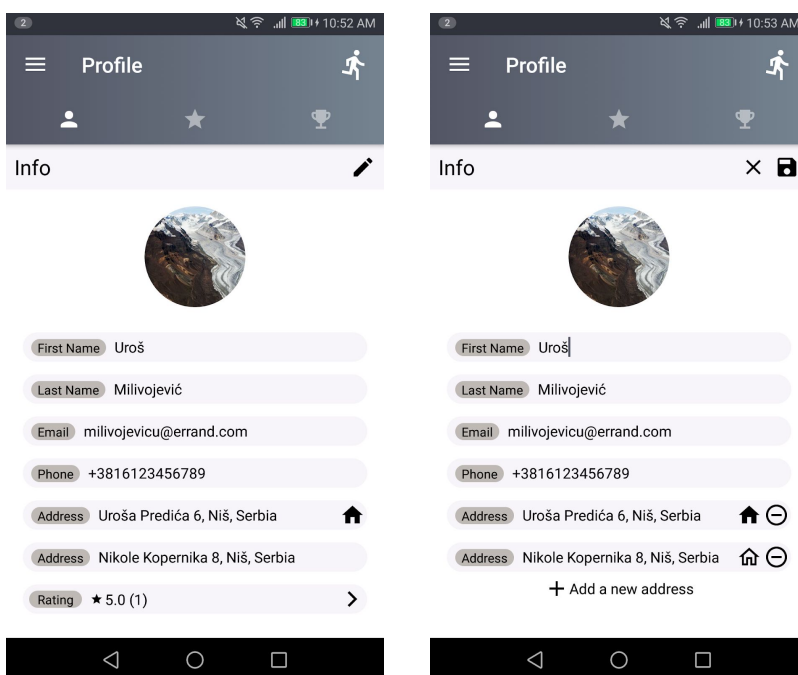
2 83 10:52 AM

Profile

Info

First Name Uroš

Last Name Milivojević

Email milivojevicu@errand.com

Phone +3816123456789

Address Uroša Predića 6, Niš, Serbia

Address Nikole Kopernika 8, Niš, Serbia

Rating ★ 5.0 (1)

2 83 10:53 AM

Profile

Info

First Name Uroš

Last Name Milivojević

Email milivojevicu@errand.com

Phone +3816123456789

Address Uroša Predića 6, Niš, Serbia

Address Nikole Kopernika 8, Niš, Serbia

+ Add a new address